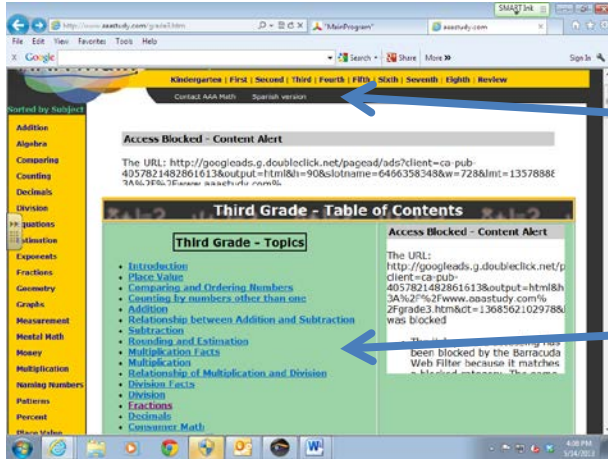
SMART Ink

http://www.aaastudy.com/grade3.htm

"MainProgram"

aaastudy.com

File Edit View Favorites Tools Help

Google

Search More

Sign In

Kindergarten | First | Second | Third | Fourth | Fifth | Sixth | Seventh | Eighth | Review

Contact AAA Math Spanish version

Sorted by Subject

Addition

Algebra

Comparing

Counting

Decimals

Division

Equations

Estimation

Exponents

Fractions

Geometry

Graphs

Measurement

Mental Math

Money

Multiplication

Naming Numbers

Patterns

Percent

Place Value

Access Blocked - Content Alert

The URL: http://googleads.g.doubleclick.net/pagead/ads?client=ca-pub-4057821482861613&output=html&h=90&slotname=6466358348&w=728&lmt=1357888 3A%2F%2Fwww.aaastudy.com%

Third Grade - Table of Contents

Third Grade - Topics

Introduction
Place Value
Comparing and Ordering Numbers
Counting by numbers other than one
Addition
Relationship between Addition and Subtraction
Subtraction
Rounding and Estimation
Multiplication Facts
Multiplication
Relationship of Multiplication and Division
Division Facts
Division
Fractions
Decimals
Consumer Math

Access Blocked - Content Alert

The URL: http://googleads.g.doubleclick.net/pclient=ca-pub-4057821482861613&output=html&h3A%2F%2Fwww.aaastudy.com%2Fgrade3.htm&dt=1368562102978&was blocked

The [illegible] has been blocked by the Barracuda Web Filter because it matches a blocked category. The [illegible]

4:08 PM
5/14/2013